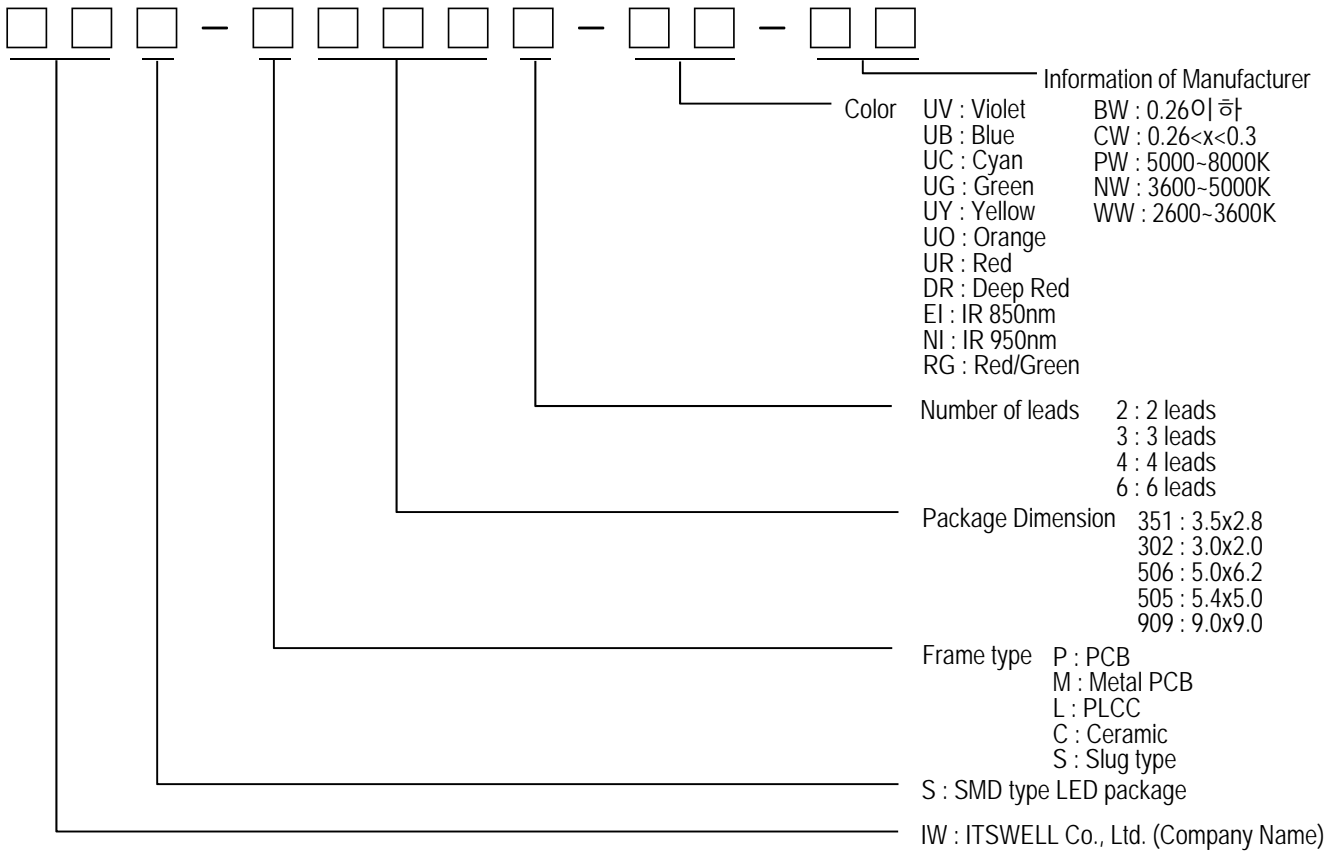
□□□ – □□□□ – □□ – □□

Information of Manufacturer

Color UV : Violet
UB : Blue
UC : Cyan
UG : Green
UY : Yellow
UO : Orange
UR : Red
DR : Deep Red
EI : IR 850nm
NI : IR 950nm
RG : Red/Green

BW : 0.26이하
CW : 0.26<x<0.3
PW : 5000~8000K
NW : 3600~5000K
WW : 2600~3600K

Number of leads 2 : 2 leads
3 : 3 leads
4 : 4 leads
6 : 6 leads

Package Dimension 351 : 3.5x2.8
302 : 3.0x2.0
506 : 5.0x6.2
505 : 5.4x5.0
909 : 9.0x9.0

Frame type P : PCB
M : Metal PCB
L : PLCC
C : Ceramic
S : Slug type

S : SMD type LED package

IW : ITSWELL Co., Ltd. (Company Name)